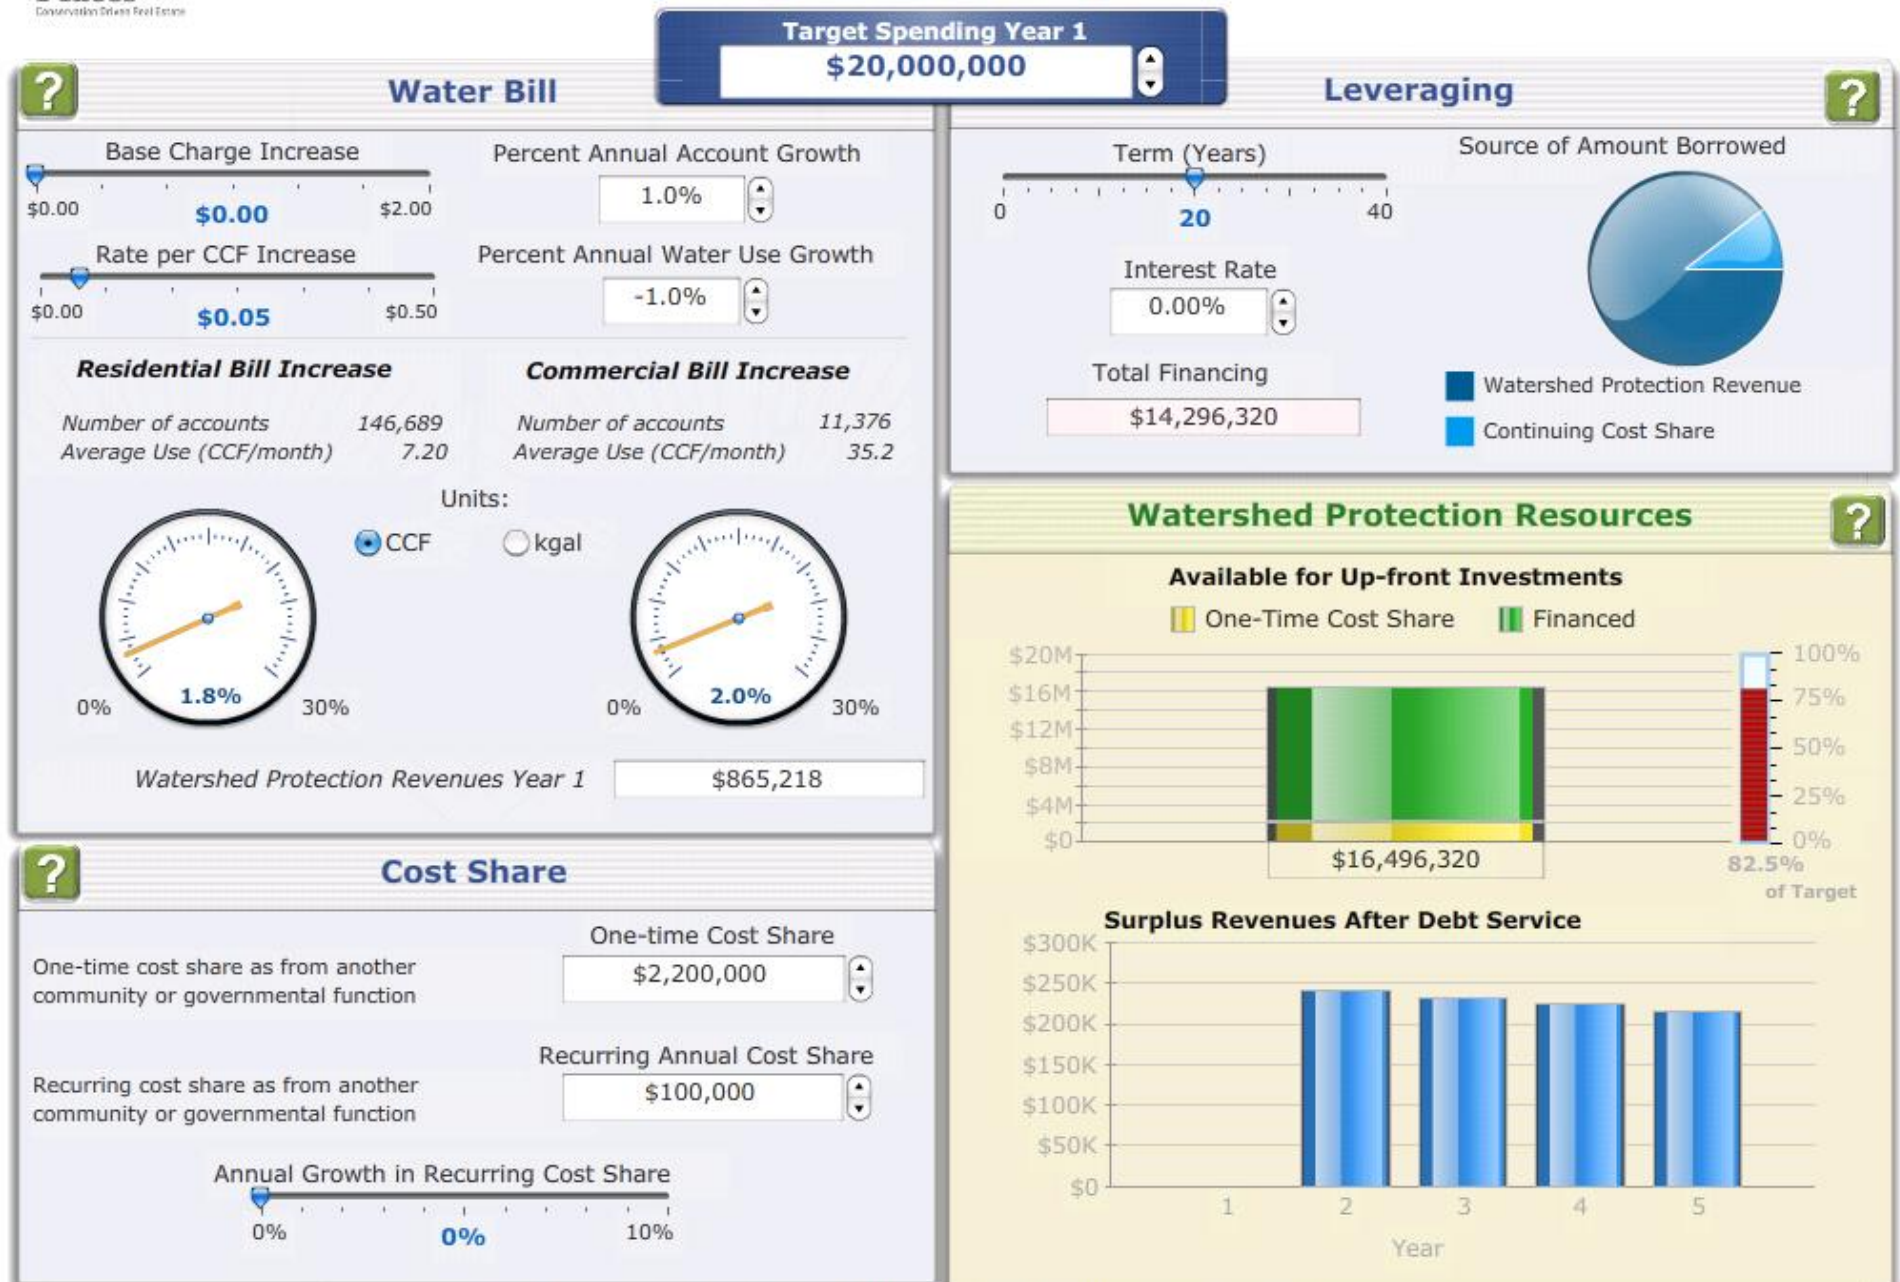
Conservation Driven Real Estate

Target Spending Year 1
$20,000,000

?
Water Bill

Base Charge Increase
$0.00 $0.00 $2.00

Percent Annual Account Growth
1.0%

Rate per CCF Increase
$0.00 $0.05 $0.50

Percent Annual Water Use Growth
-1.0%

Residential Bill Increase
Number of accounts 146,689
Average Use (CCF/month) 7.20

Commercial Bill Increase
Number of accounts 11,376
Average Use (CCF/month) 35.2

Units:
CCF kgal

0% 1.8% 30%

0% 2.0% 30%

Watershed Protection Revenues Year 1 $865,218

Leveraging
?

Term (Years)
0 20 40

Interest Rate
0.00%

Total Financing
$14,296,320

Source of Amount Borrowed
Watershed Protection Revenue
Continuing Cost Share

Watershed Protection Resources
?

Available for Up-front Investments
One-Time Cost Share Financed

$20M
$16M
$12M
$8M
$4M
$0

$16,496,320

100%
75%
50%
25%
0%
82.5%
of Target

?
Cost Share

One-time Cost Share
One-time cost share as from another community or governmental function
$2,200,000

Recurring Annual Cost Share
Recurring cost share as from another community or governmental function
$100,000

Annual Growth in Recurring Cost Share
0% 0% 10%

Surplus Revenues After Debt Service
$300K
$250K
$200K
$150K
$100K
$50K
$0
1 2 3 4 5
Year